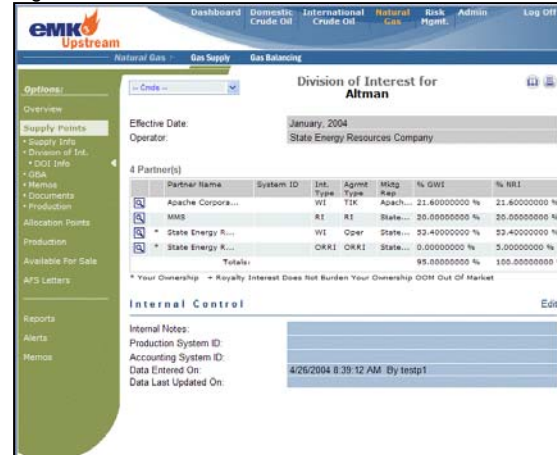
eMK Upstream

Dashboard | Domestic Crude Oil | International Crude Oil | Natural Gas | Risk Mgmt. | Admin | Log Off

Natural Gas > Gas Supply | Gas Balancing

Options:
Overview
Supply Points
• Supply Info
• Division of Int.
• DOI Info
• GSA
• Memos
• Documents
• Production
Allocation Points
Production
Available For Sale
AFS Letters
Reports
Alerts
Memos

-- Cmds --

Division of Interest for
Altman

Effective Date: January, 2004
Operator: State Energy Resources Company

4 Partner(s)

| | | Partner Name | System ID | Int. Type | Agrmt Type | Mktg Rep | % GWI | % NRI |
|---|---|---|---|---|---|---|---|---|
| | | Apache Corpora... | | WI | TIK | Apach... | 21.60000000 % | 21.60000000 % |
| | | MMS | | RI | RI | State... | 20.00000000 % | 20.00000000 % |
| | * | State Energy R... | | WI | Oper | State... | 53.40000000 % | 53.40000000 % |
| | * | State Energy R... | | ORRI | ORRI | State... | 0.00000000 % | 5.00000000 % |
| | | Totals: | | | | | 95.00000000 % | 100.00000000 % |

* Your Ownership + Royalty Interest Does Not Burden Your Ownership OOM Out Of Market

Internal Control
Edit

Internal Notes:
Production System ID:
Accounting System ID:
Data Entered On: 4/26/2004 8:39:12 AM By testp1
Data Last Updated On: